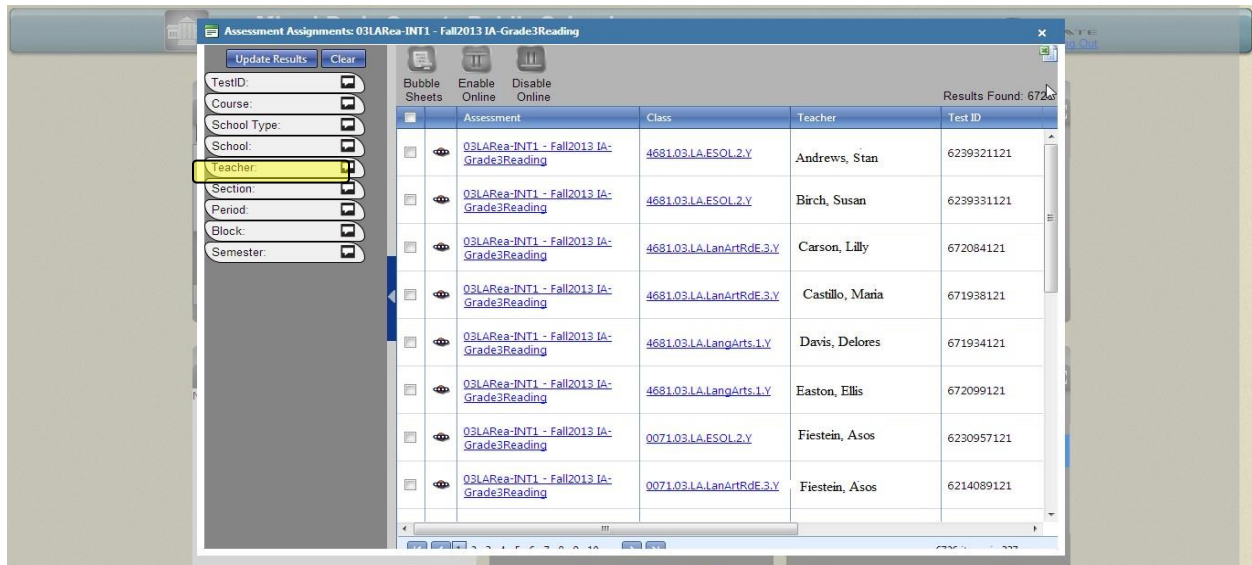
Assessment Assignments: 03LARea-INT1 - Fall2013 IA-Grade3Reading

Update Results
Clear

TestID:
Course:
School Type:
School:
Teacher:
Section:
Period:
Block:
Semester:

Bubble Sheets
Enable Online
Disable Online

Results Found: 672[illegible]

| | | Assessment | Class | Teacher | Test ID |
|---|---|---|---|---|---|
| | | 03LARea-INT1 - Fall2013 IA-Grade3Reading | 4681.03.LA.ESOL.2.Y | Andrews, Stan | 6239321121 |
| | | 03LARea-INT1 - Fall2013 IA-Grade3Reading | 4681.03.LA.ESOL.2.Y | Birch, Susan | 6239331121 |
| | | 03LARea-INT1 - Fall2013 IA-Grade3Reading | 4681.03.LA.LanArtRdE.3.Y | Carson, Lilly | 672084121 |
| | | 03LARea-INT1 - Fall2013 IA-Grade3Reading | 4681.03.LA.LanArtRdE.3.Y | Castillo, Maria | 671938121 |
| | | 03LARea-INT1 - Fall2013 IA-Grade3Reading | 4681.03.LA.LangArts.1.Y | Davis, Delores | 671934121 |
| | | 03LARea-INT1 - Fall2013 IA-Grade3Reading | 4681.03.LA.LangArts.1.Y | Easton, Ellis | 672099121 |
| | | 03LARea-INT1 - Fall2013 IA-Grade3Reading | 0071.03.LA.ESOL.2.Y | Fiestein, Asos | 6230957121 |
| | | 03LARea-INT1 - Fall2013 IA-Grade3Reading | 0071.03.LA.LanArtRdE.3.Y | Fiestein, Asos | 6214089121 |